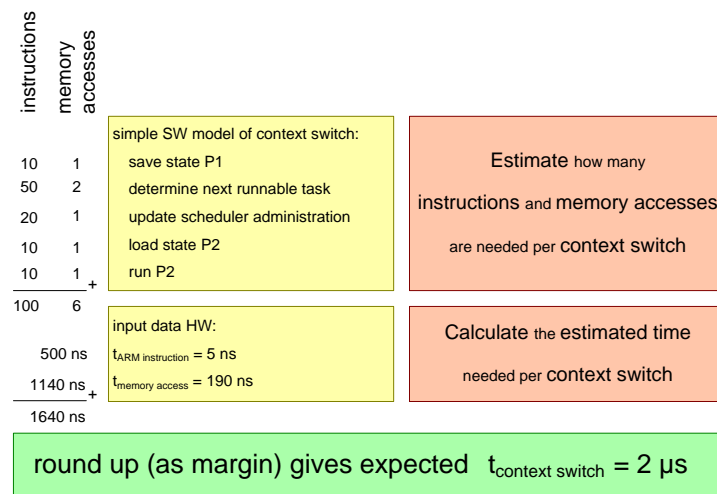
instructions

memory accesses

| | | |
|---|---|---|
| 10 | 1 | save state P1 |
| 50 | 2 | determine next runnable task |
| 20 | 1 | update scheduler administration |
| 10 | 1 | load state P2 |
| 10 | 1 + | run P2 |
| 100 | 6 | |

simple SW model of context switch:

Estimate how many instructions and memory accesses are needed per context switch

input data HW:

$t_{ARM\ instruction}$ = 5 ns

$t_{memory\ access}$ = 190 ns

500 ns

1140 ns +

1640 ns

Calculate the estimated time needed per context switch

round up (as margin) gives expected $t_{context\ switch}$ = 2 μs